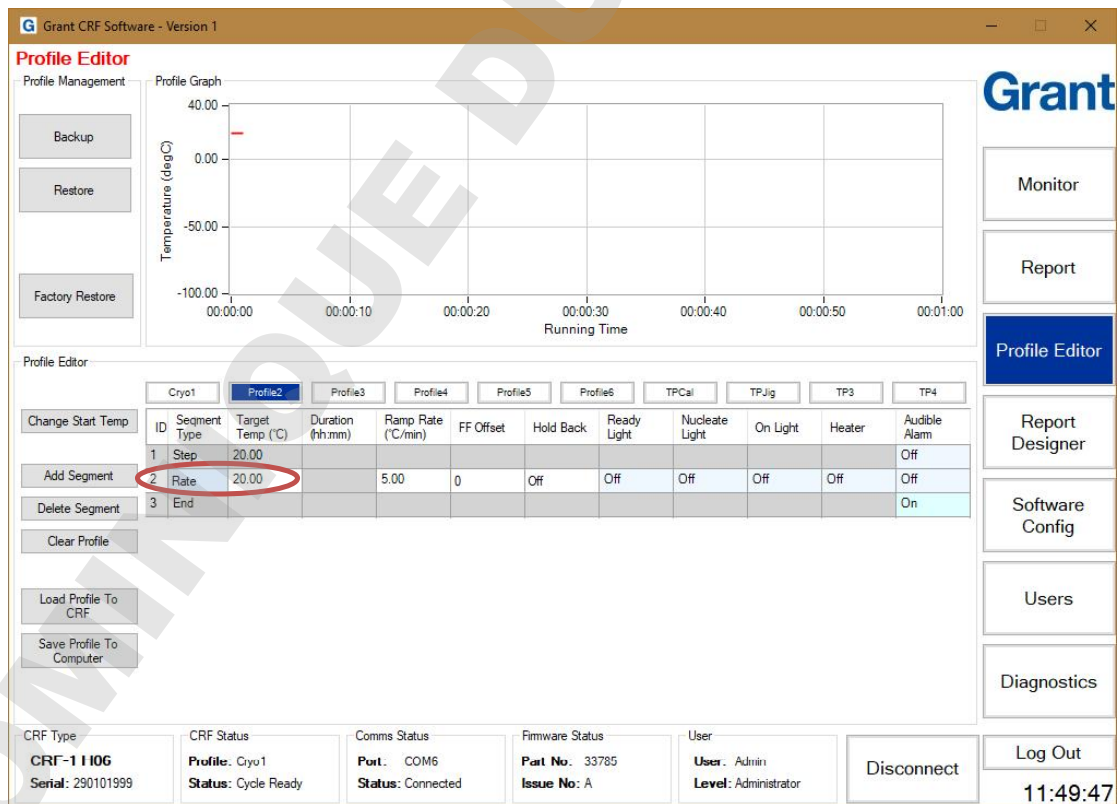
Grant CRF Software - Version 1

Profile Editor

Profile Management

Backup

Restore

Factory Restore

Profile Graph

40.00
0.00
-50.00
-100.00

Temperature (degC)

00:00:00 00:00:10 00:00:20 00:00:30 00:00:40 00:00:50 00:01:00

Running Time

Profile Editor

Cryo1 Profile2 Profile3 Profile4 Profile5 Profile6 TPCal TPJig TP3 TP4

Change Start Temp

Add Segment

Delete Segment

Clear Profile

Load Profile To CRF

Save Profile To Computer

| ID | Segment Type | Target Temp (°C) | Duration (hh:mm) | Ramp Rate (°C/min) | FF Offset | Hold Back | Ready Light | Nucleate Light | On Light | Heater | Audible Alarm |
|---|---|---|---|---|---|---|---|---|---|---|---|
| 1 | Step | 20.00 | | | | | | | | | Off |
| 2 | Rate | 20.00 | | 5.00 | 0 | Off | Off | Off | Off | Off | Off |
| 3 | End | | | | | | | | | | On |

Grant

Monitor

Report

Profile Editor

Report Designer

Software Config

Users

Diagnostics

CRF Type
CRF-1 H0G
Serial: 290101999

CRF Status
Profile: Cryo1
Status: Cycle Ready

Comms Status
Port: COM6
Status: Connected

Firmware Status
Part No: 33785
Issue No: A

User
User: Admin
Level: Administrator

Disconnect

Log Out

11:49:47

MINIQUE D